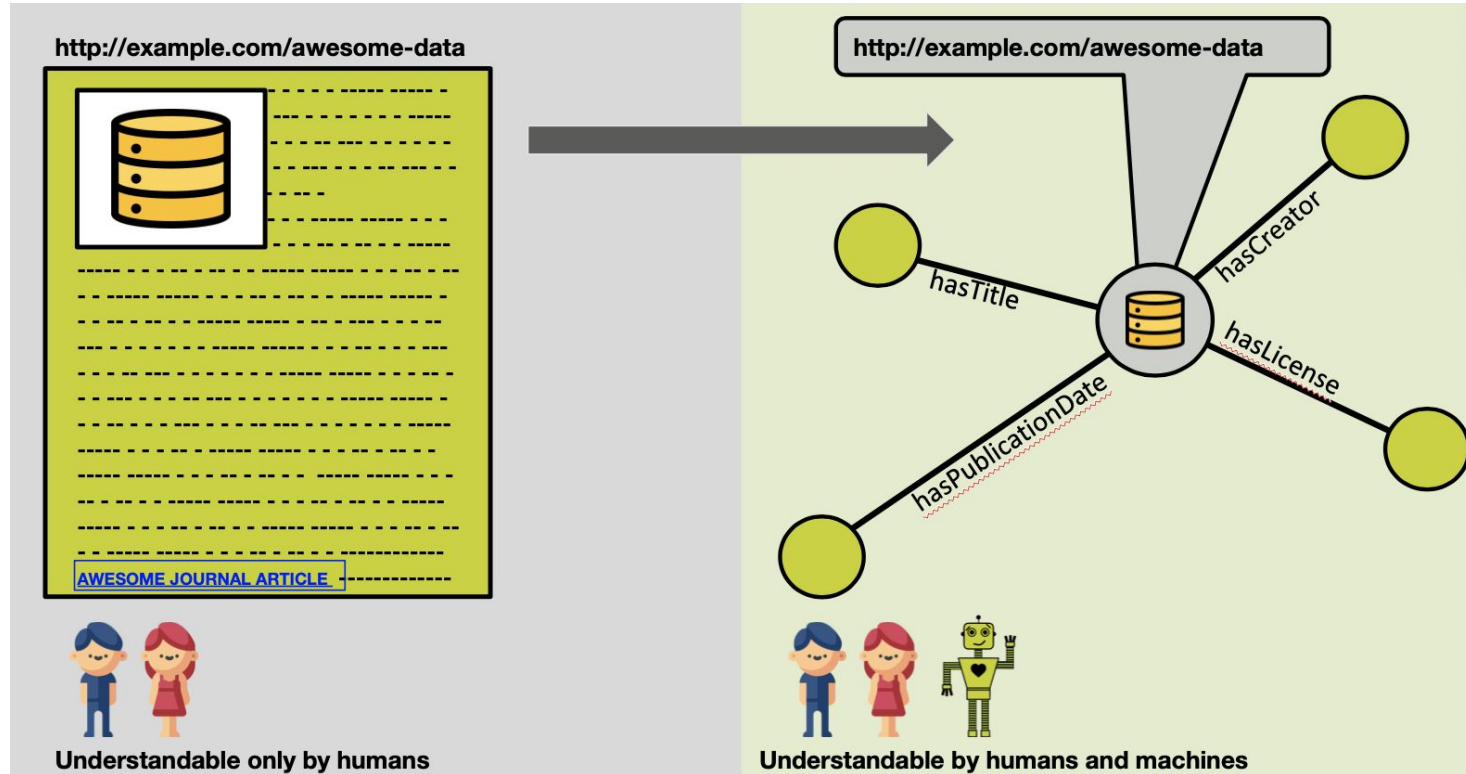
http://example.com/awesome-data

AWESOME JOURNAL ARTICLE

Understandable only by humans

http://example.com/awesome-data

hasTitle

hasCreator

hasLicense

hasPublicationDate

Understandable by humans and machines